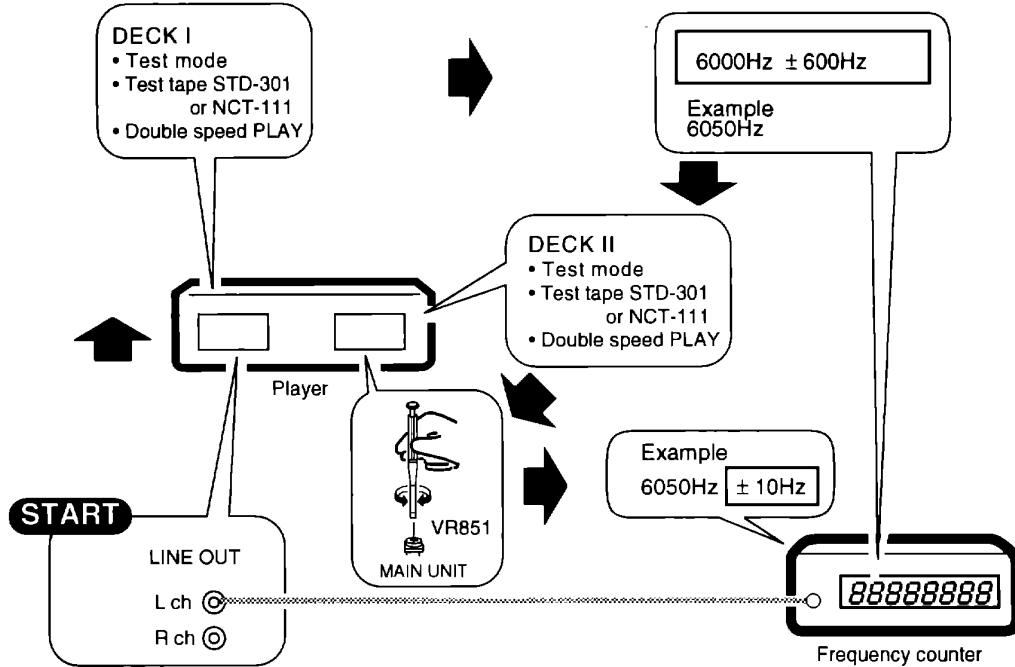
DECK I
• Test mode
• Test tape STD-301 or NCT-111
• Double speed PLAY

6000Hz ± 600Hz

Example
6050Hz

DECK II
• Test mode
• Test tape STD-301 or NCT-111
• Double speed PLAY

Player

VR851

MAIN UNIT

Example
6050Hz ± 10Hz

START

LINE OUT

L ch

R ch

88888888

Frequency counter